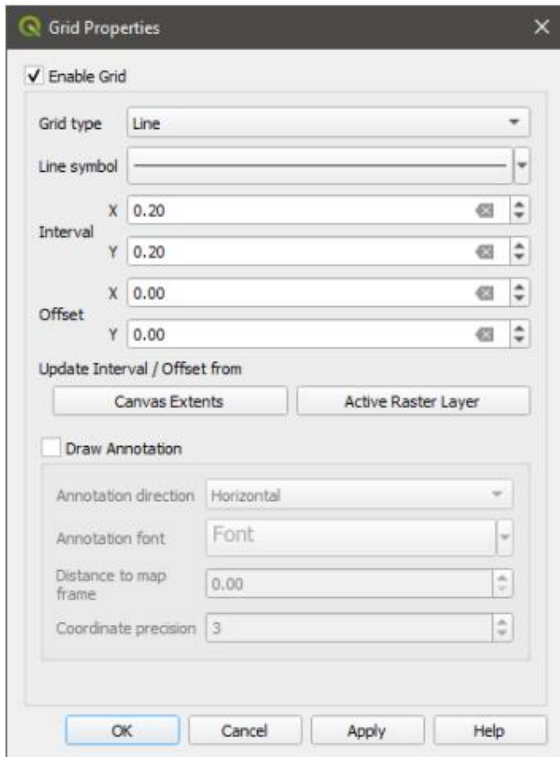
Grid Properties

✓ Enable Grid

Grid type Line

Line symbol

Interval X 0.20
Y 0.20

Offset X 0.00
Y 0.00

Update Interval / Offset from

Canvas Extents

Active Raster Layer

Draw Annotation

Annotation direction Horizontal

Annotation font Font

Distance to map frame 0.00

Coordinate precision 3

OK

Cancel

Apply

Help